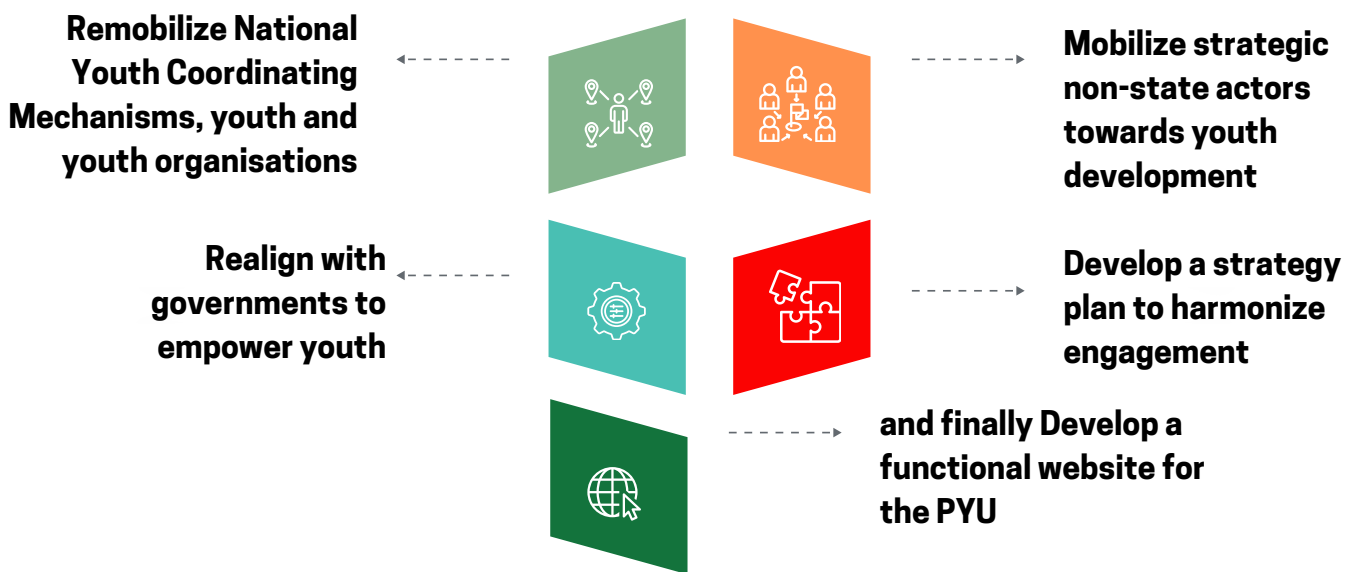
Remobilize National Youth Coordinating Mechanisms, youth and youth organisations

Mobilize strategic non-state actors towards youth development

Realign with governments to empower youth

Develop a strategy plan to harmonize engagement

and finally Develop a functional website for the PYU